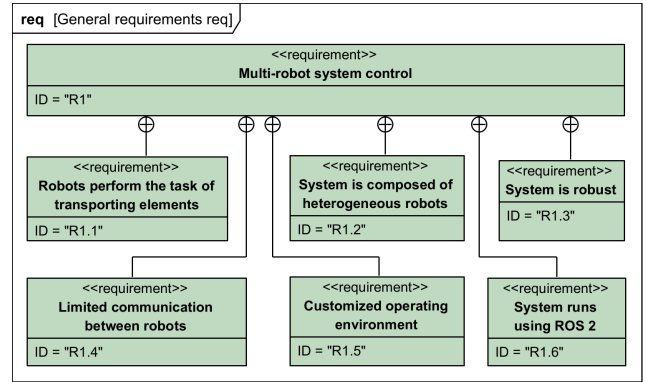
**req** [General requirements req]

<<requirement>>
**Multi-robot system control**

ID = "R1"

<<requirement>>
**Robots perform the task of transporting elements**

ID = "R1.1"

<<requirement>>
**System is composed of heterogeneous robots**

ID = "R1.2"

<<requirement>>
**System is robust**

ID = "R1.3"

<<requirement>>
**Limited communication between robots**

ID = "R1.4"

<<requirement>>
**Customized operating environment**

ID = "R1.5"

<<requirement>>
**System runs using ROS 2**

ID = "R1.6"